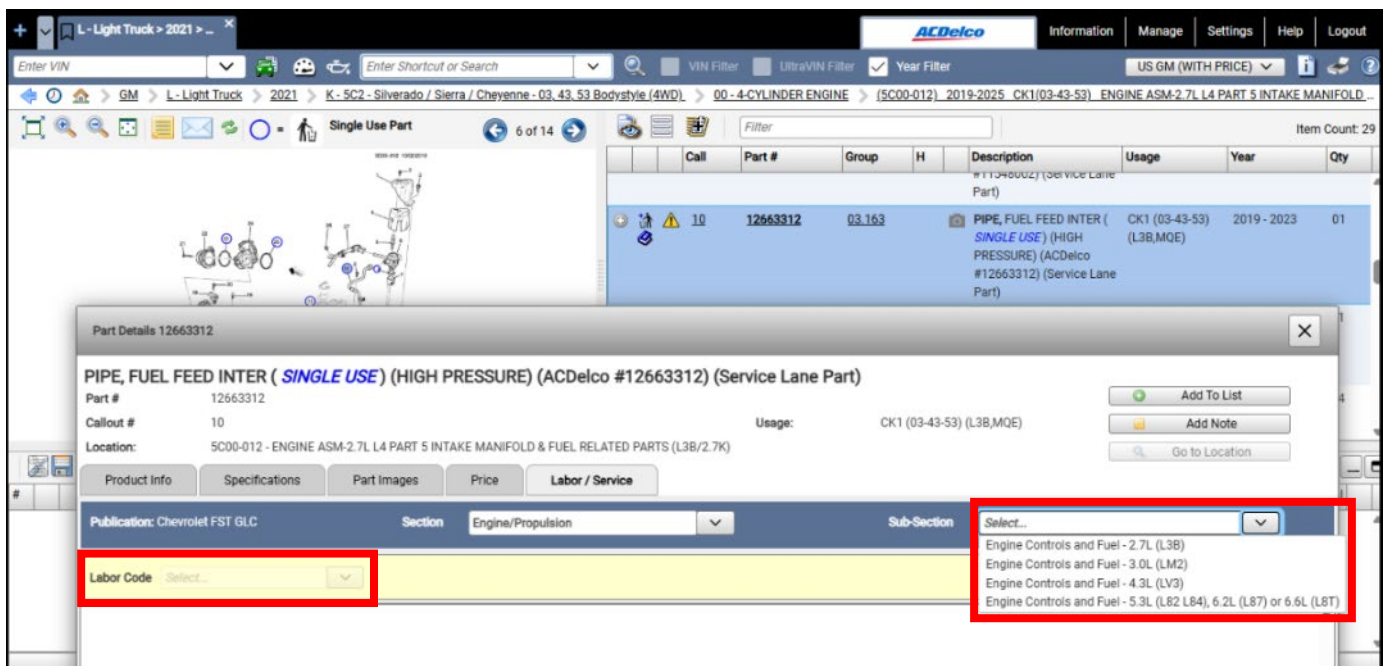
L - Light Truck > 2021 > ...

ACDelco Information Manage Settings Help Logout

Enter VIN

Enter Shortcut or Search

VIN Filter UltraVIN Filter Year Filter

US GM (WITH PRICE)

GM > L - Light Truck > 2021 > K - 5C2 - Silverado / Sierra / Cheyenne - 03, 43, 53 Bodystyle (4WD) > 00 - 4-CYLINDER ENGINE > (5C00-012) 2019-2025 CK1(03-43-53) ENGINE ASM-2.7L L4 PART 5 INTAKE MANIFOLD ...

Single Use Part

6 of 14

Filter

Item Count: 29

| | Call | Part # | Group | H | Description | Usage | Year | Qty |
|---|---|---|---|---|---|---|---|---|
| | | | | | #11548002) (Service Lane Part) | | | |
| | 10 | 12663312 | 03.163 | | PIPE, FUEL FEED INTER ( SINGLE USE ) (HIGH PRESSURE) (ACDelco #12663312) (Service Lane Part) | CK1 (03-43-53) (L3B,MQE) | 2019 - 2023 | 01 |

Part Details 12663312

PIPE, FUEL FEED INTER ( SINGLE USE ) (HIGH PRESSURE) (ACDelco #12663312) (Service Lane Part)

Part # 12663312

Callout # 10

Usage: CK1 (03-43-53) (L3B,MQE)

Location: 5C00-012 - ENGINE ASM-2.7L L4 PART 5 INTAKE MANIFOLD & FUEL RELATED PARTS (L3B/2.7K)

Add To List

Add Note

Go to Location

Product Info Specifications Part Images Price Labor / Service

Publication: Chevrolet FST GLC Section Engine/Propulsion Sub-Section Select...

Engine Controls and Fuel - 2.7L (L3B)
Engine Controls and Fuel - 3.0L (LM2)
Engine Controls and Fuel - 4.3L (LV3)
Engine Controls and Fuel - 5.3L (L82 L84), 6.2L (L87) or 6.6L (L8T)

Labor Code Select...